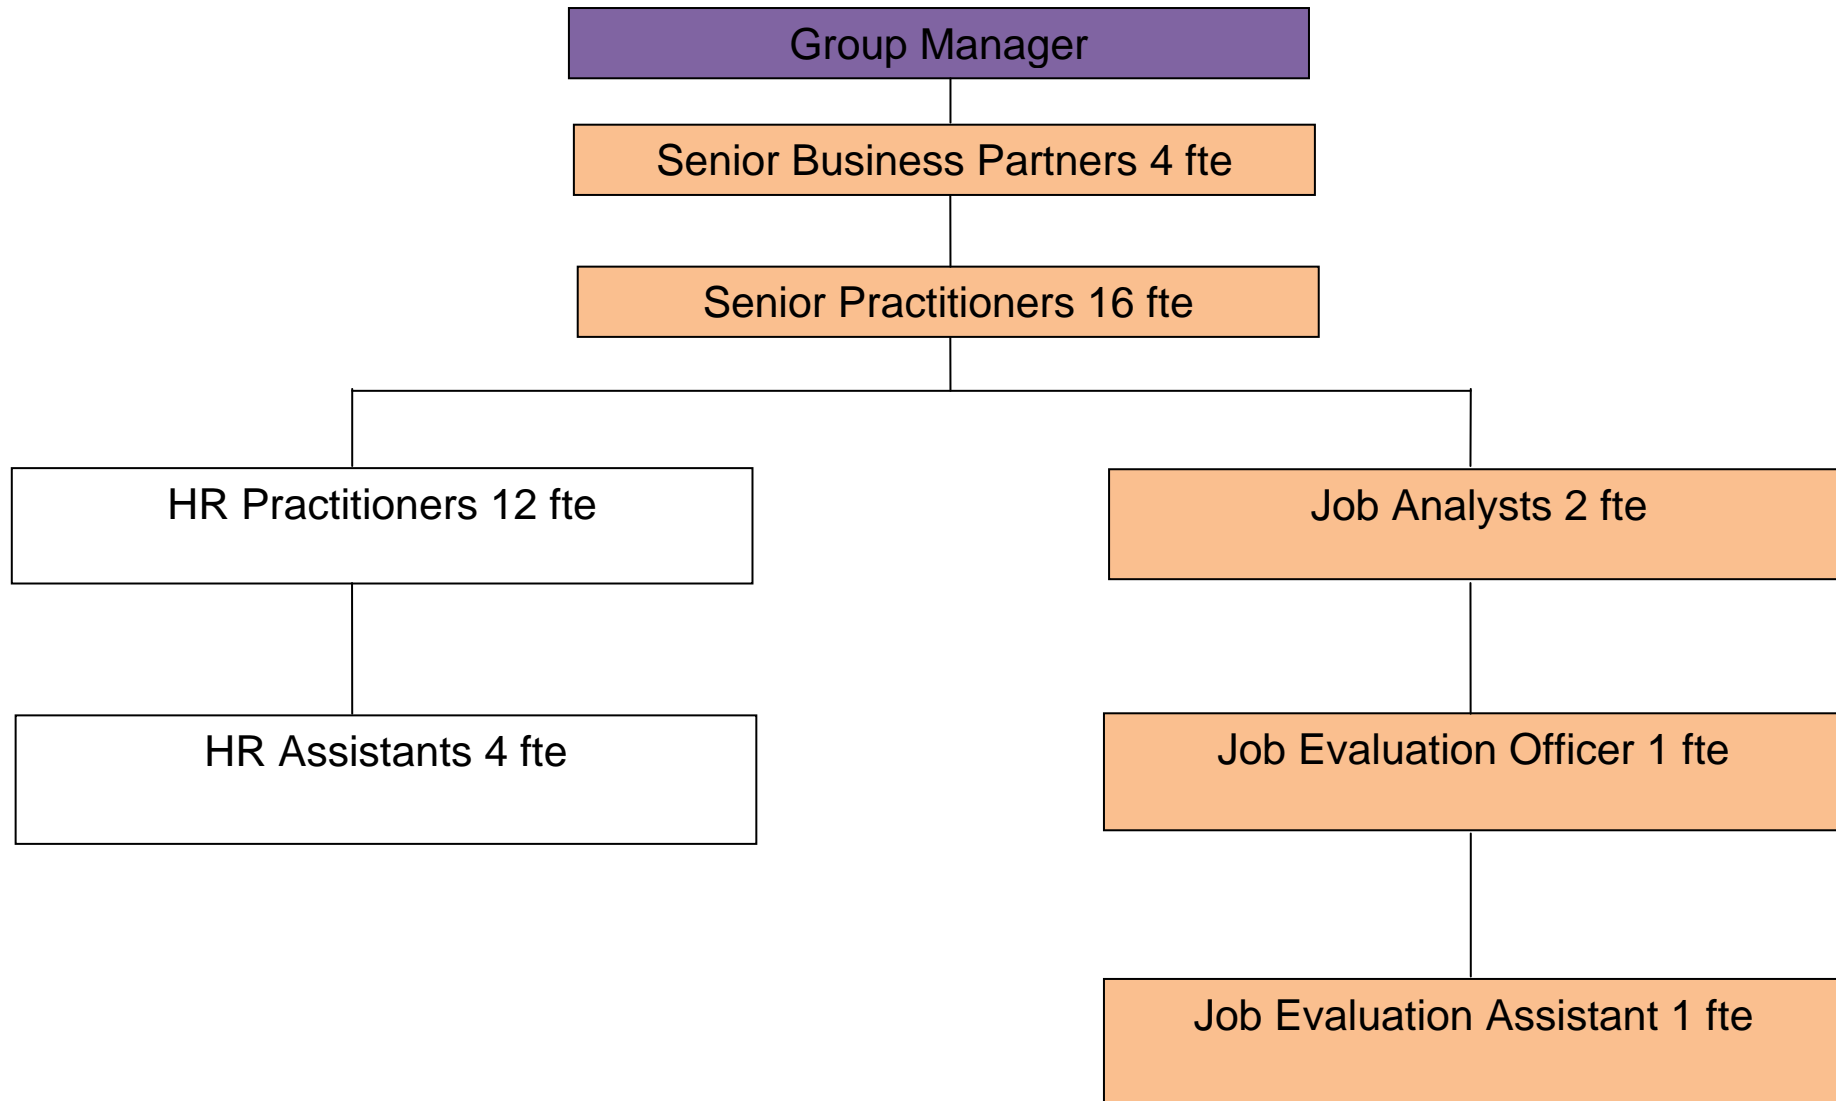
Group Manager

Senior Business Partners 4 fte

Senior Practitioners 16 fte

HR Practitioners 12 fte

HR Assistants 4 fte

Job Analysts 2 fte

Job Evaluation Officer 1 fte

Job Evaluation Assistant 1 fte